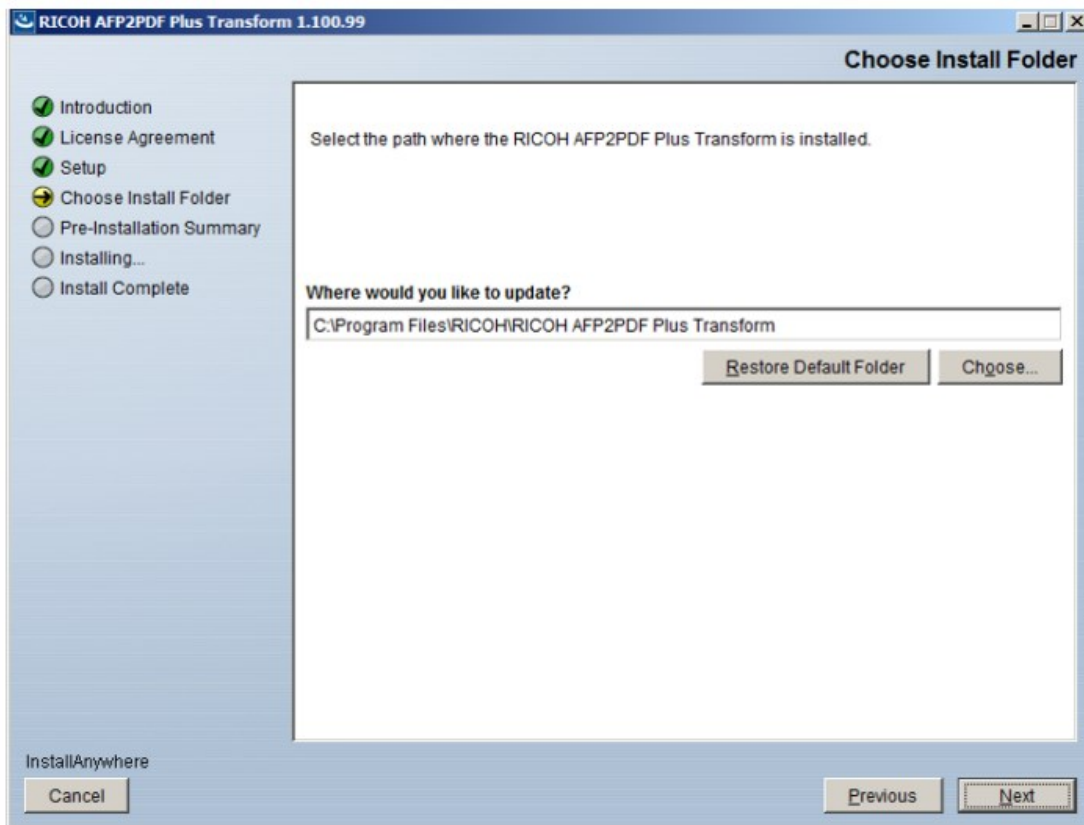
RICOH AFP2PDF Plus Transform 1.100.99

Choose Install Folder

Introduction
License Agreement
Setup
Choose Install Folder
Pre-Installation Summary
Installing...
Install Complete

Select the path where the RICOH AFP2PDF Plus Transform is installed.

Where would you like to update?

C:\Program Files\RICOH\RICOH AFP2PDF Plus Transform

Restore Default Folder

Choose...

InstallAnywhere

Cancel

Previous

Next